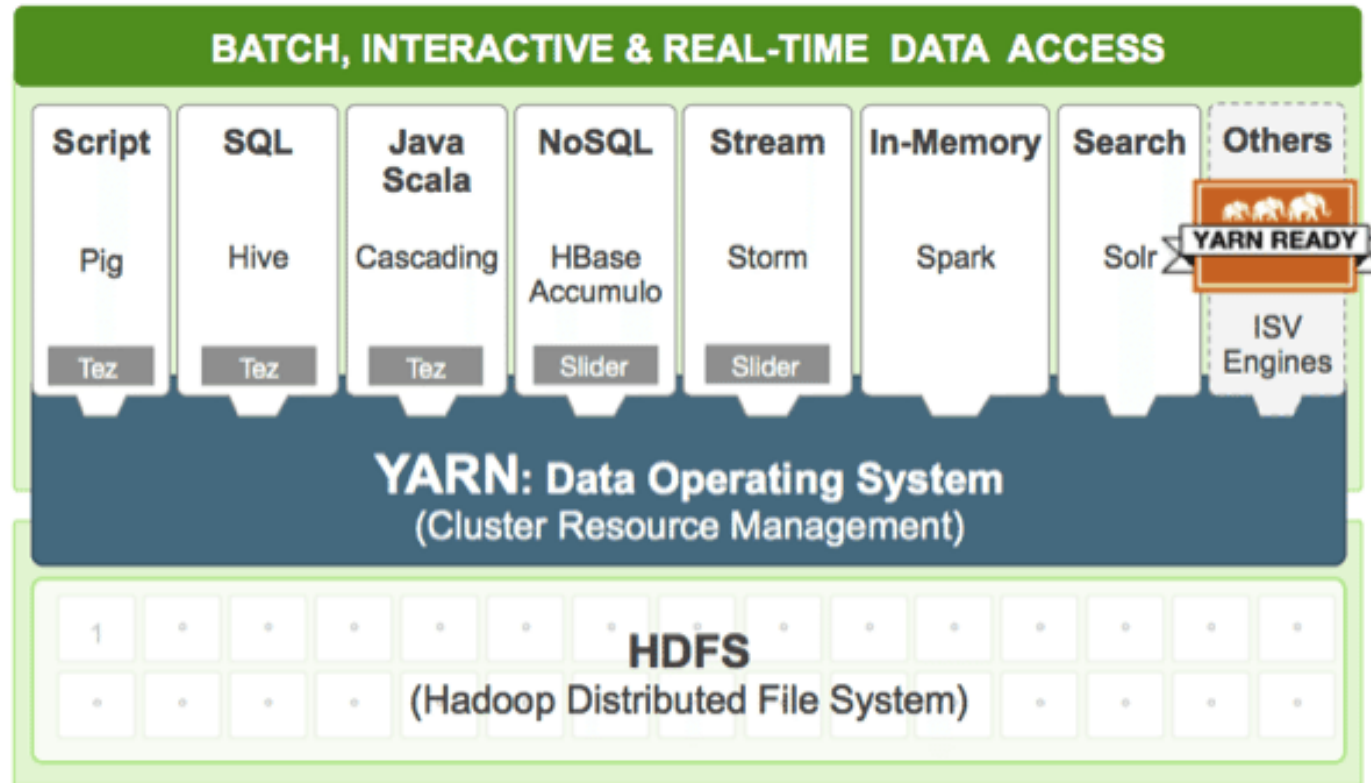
BATCH, INTERACTIVE & REAL-TIME DATA ACCESS

Script
Pig
Tez

SQL
Hive
Tez

Java Scala
Cascading
Tez

NoSQL
HBase Accumulo
Slider

Stream
Storm
Slider

In-Memory
Spark

Search
Solr

Others
YARN READY
ISV Engines

YARN: Data Operating System
(Cluster Resource Management)

1

HDFS
(Hadoop Distributed File System)